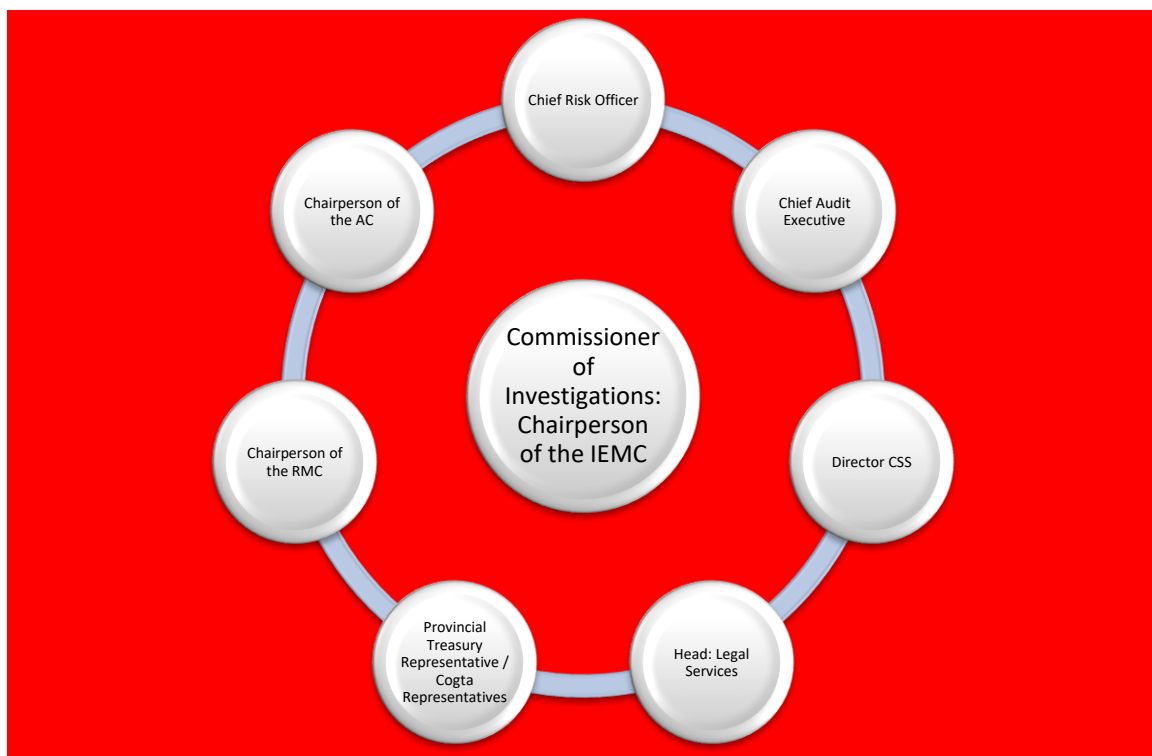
Chief Risk Officer

Chief Audit Executive

Director CSS

Head: Legal Services

Provincial Treasury Representative / Cogta Representatives

Chairperson of the RMC

Chairperson of the AC

Commissioner of Investigations: Chairperson of the IEMC